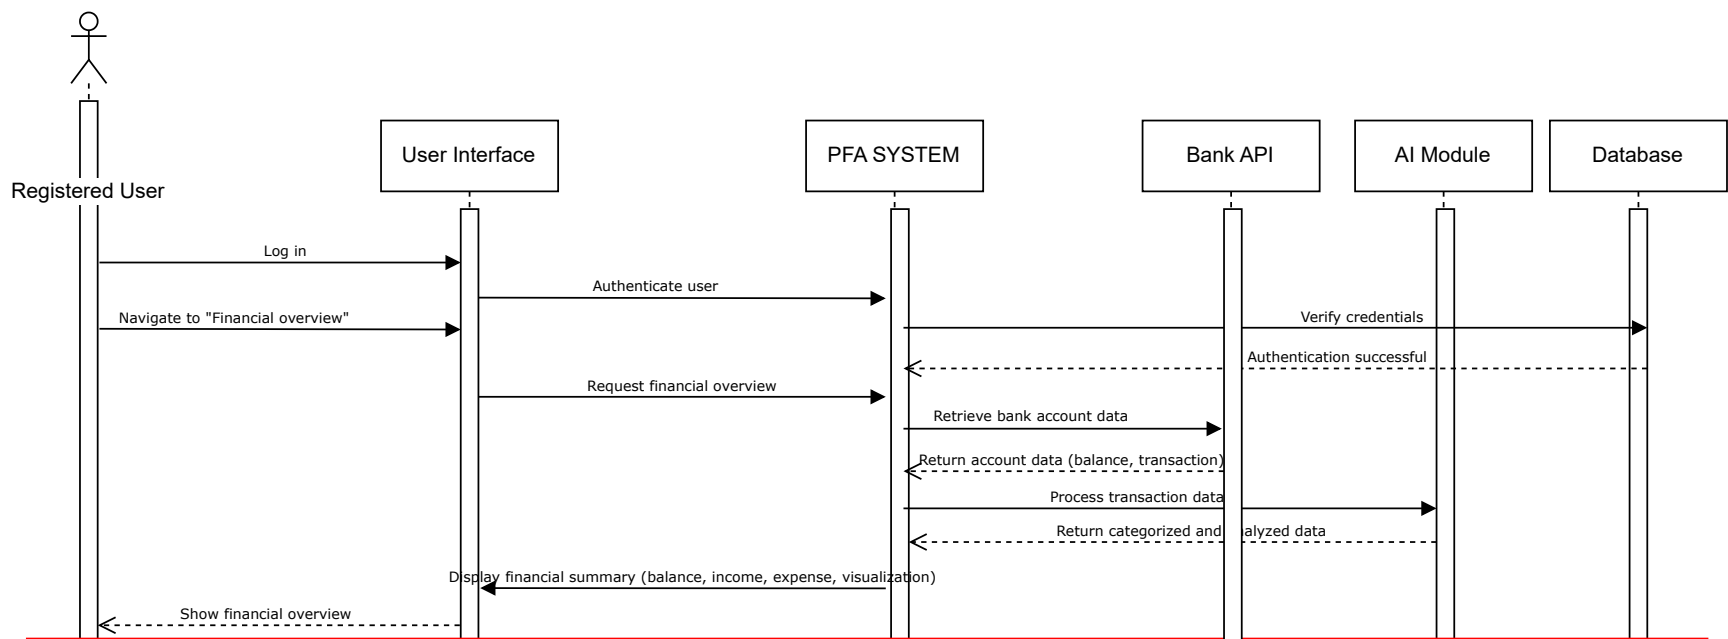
Registered User

User Interface

PFA SYSTEM

Bank API

AI Module

Database

Log in

Authenticate user

Navigate to "Financial overview"

Verify credentials

Authentication successful

Request financial overview

Retrieve bank account data

Return account data (balance, transaction)

Process transaction data

Return categorized and analyzed data

Display financial summary (balance, income, expense, visualization)

Show financial overview